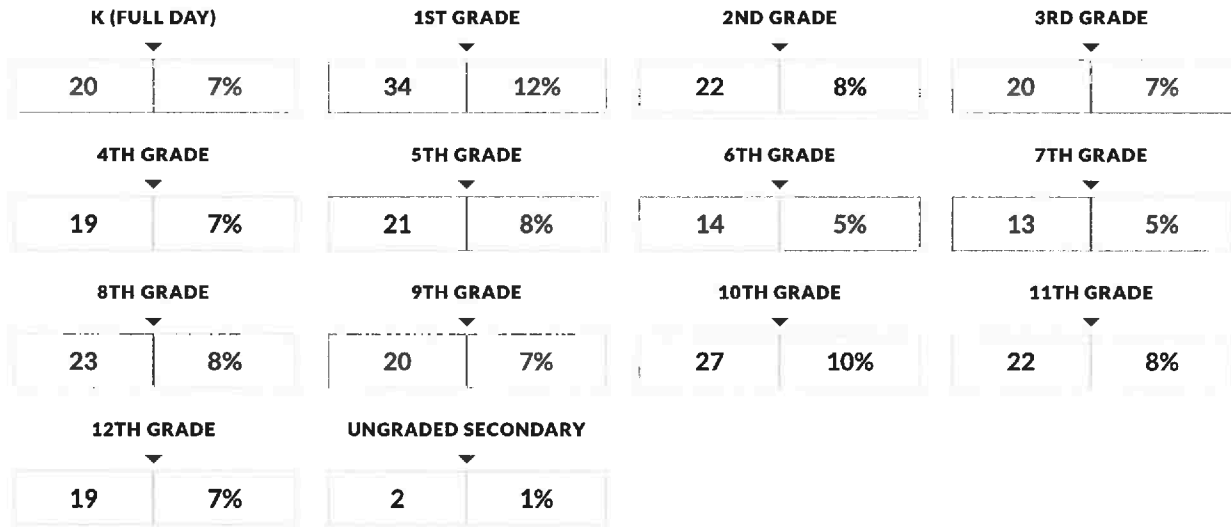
K (FULL DAY)
20 | 7%

1ST GRADE
34 | 12%

2ND GRADE
22 | 8%

3RD GRADE
20 | 7%

4TH GRADE
19 | 7%

5TH GRADE
21 | 8%

6TH GRADE
14 | 5%

7TH GRADE
13 | 5%

8TH GRADE
23 | 8%

9TH GRADE
20 | 7%

10TH GRADE
27 | 10%

11TH GRADE
22 | 8%

12TH GRADE
19 | 7%

UNGRADED SECONDARY
2 | 1%